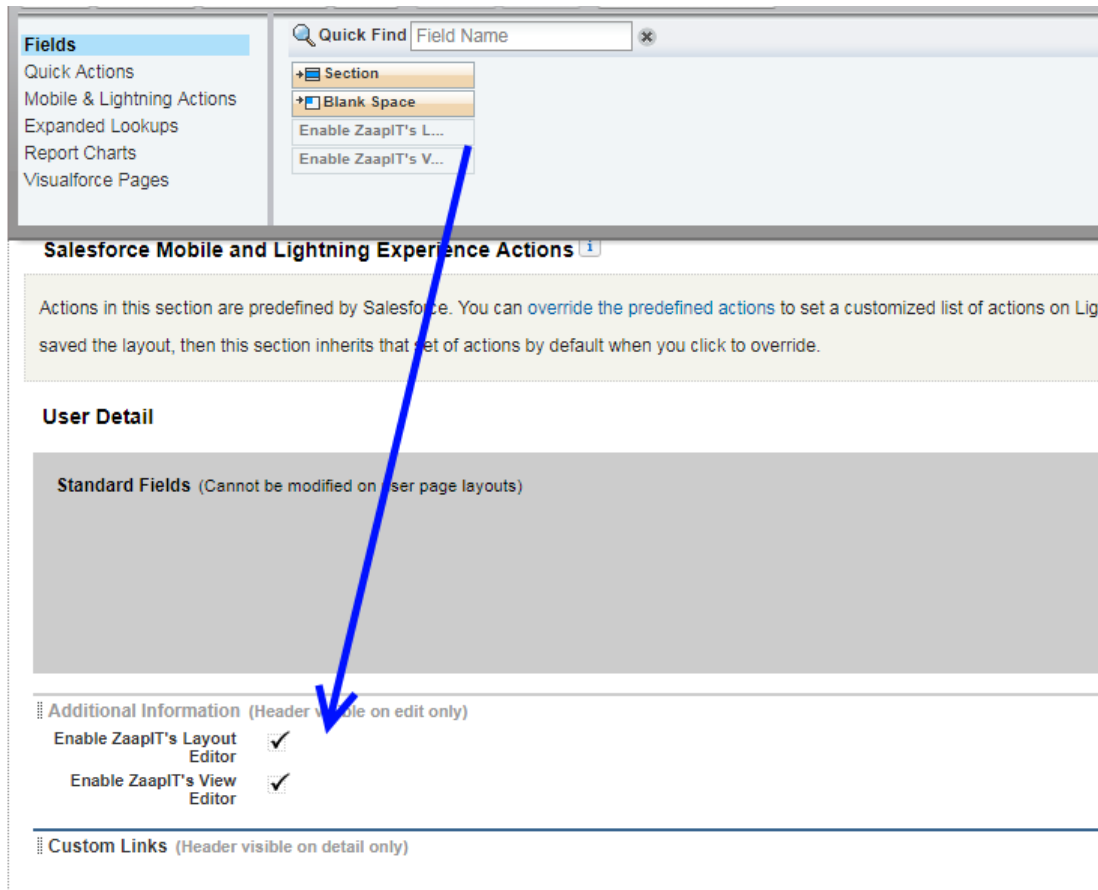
Fields
Quick Actions
Mobile & Lightning Actions
Expanded Lookups
Report Charts
Visualforce Pages

Quick Find Field Name

Section
Blank Space
Enable ZaapIT's L...
Enable ZaapIT's V...

Salesforce Mobile and Lightning Experience Actions

Actions in this section are predefined by Salesforce. You can override the predefined actions to set a customized list of actions on Lig saved the layout, then this section inherits that set of actions by default when you click to override.

User Detail

Standard Fields (Cannot be modified on user page layouts)

Additional Information (Header visible on edit only)
Enable ZaapIT's Layout Editor ✓
Enable ZaapIT's View Editor ✓

Custom Links (Header visible on detail only)